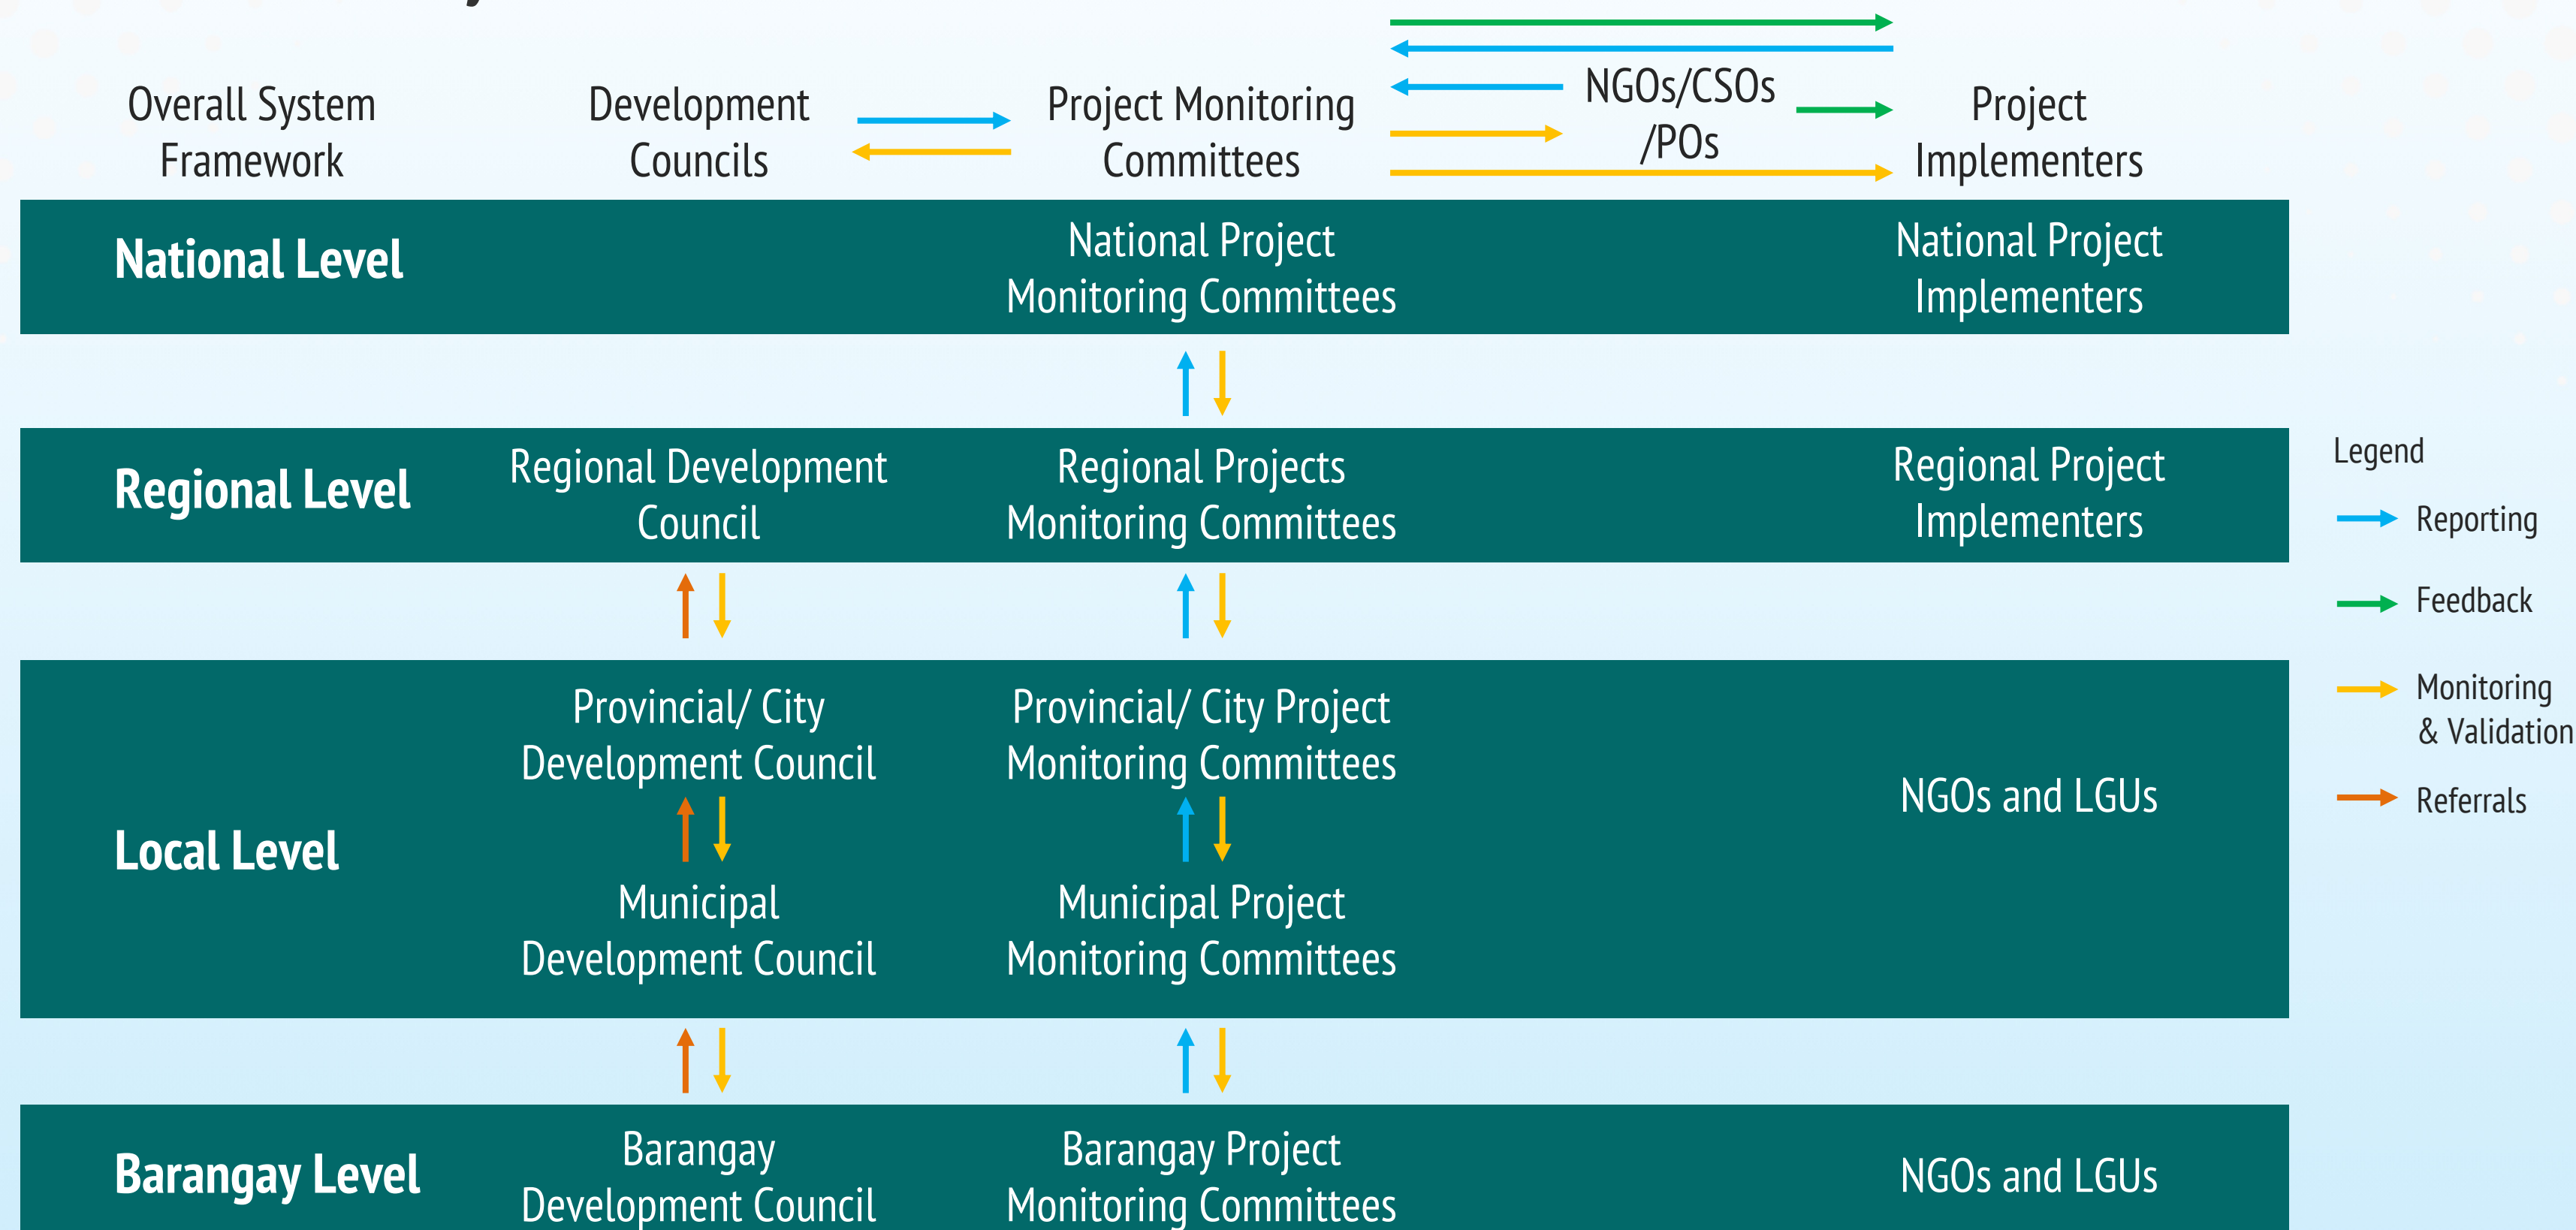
Overall System Framework

Development Councils

Project Monitoring Committees

NGOs/CSOs /POs

Project Implementers

National Level

National Project Monitoring Committees

National Project Implementers

Regional Level

Regional Development Council

Regional Projects Monitoring Committees

Regional Project Implementers

Legend

Reporting

Feedback

Monitoring & Validation

Referrals

Local Level

Provincial/ City Development Council

Provincial/ City Project Monitoring Committees

NGOs and LGUs

Municipal Development Council

Municipal Project Monitoring Committees

Barangay Level

Barangay Development Council

Barangay Project Monitoring Committees

NGOs and LGUs